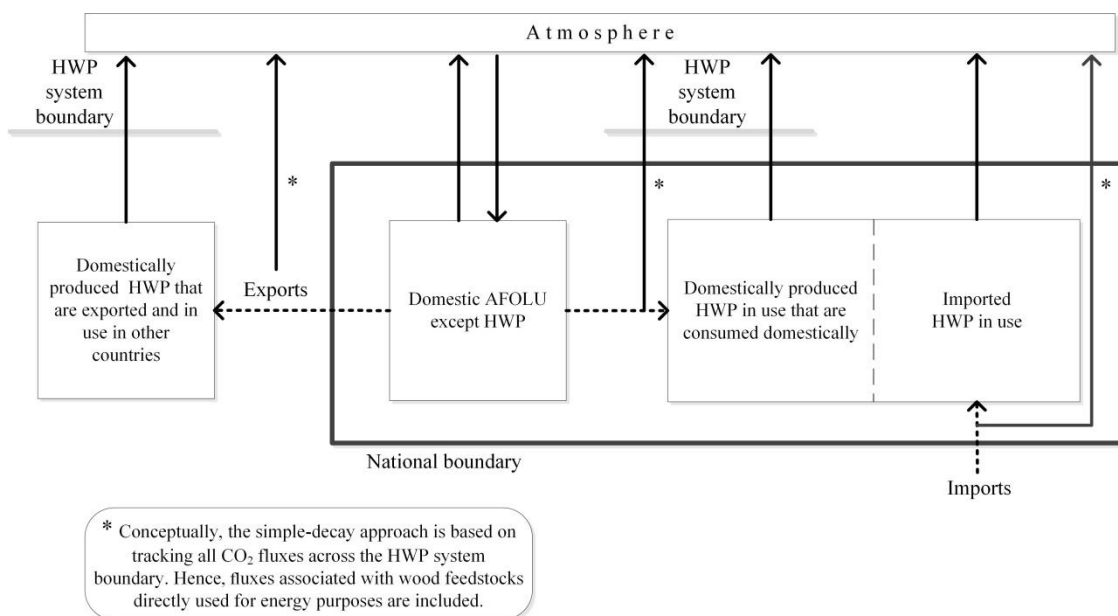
A t m o s p h e r e

HWP system boundary

*

HWP system boundary

*

*

Domestically produced HWP that are exported and in use in other countries

Exports

Domestic AFOLU except HWP

Domestically produced HWP in use that are consumed domestically

Imported HWP in use

National boundary

Imports

* Conceptually, the simple-decay approach is based on tracking all $CO_2$ fluxes across the HWP system boundary. Hence, fluxes associated with wood feedstocks directly used for energy purposes are included.